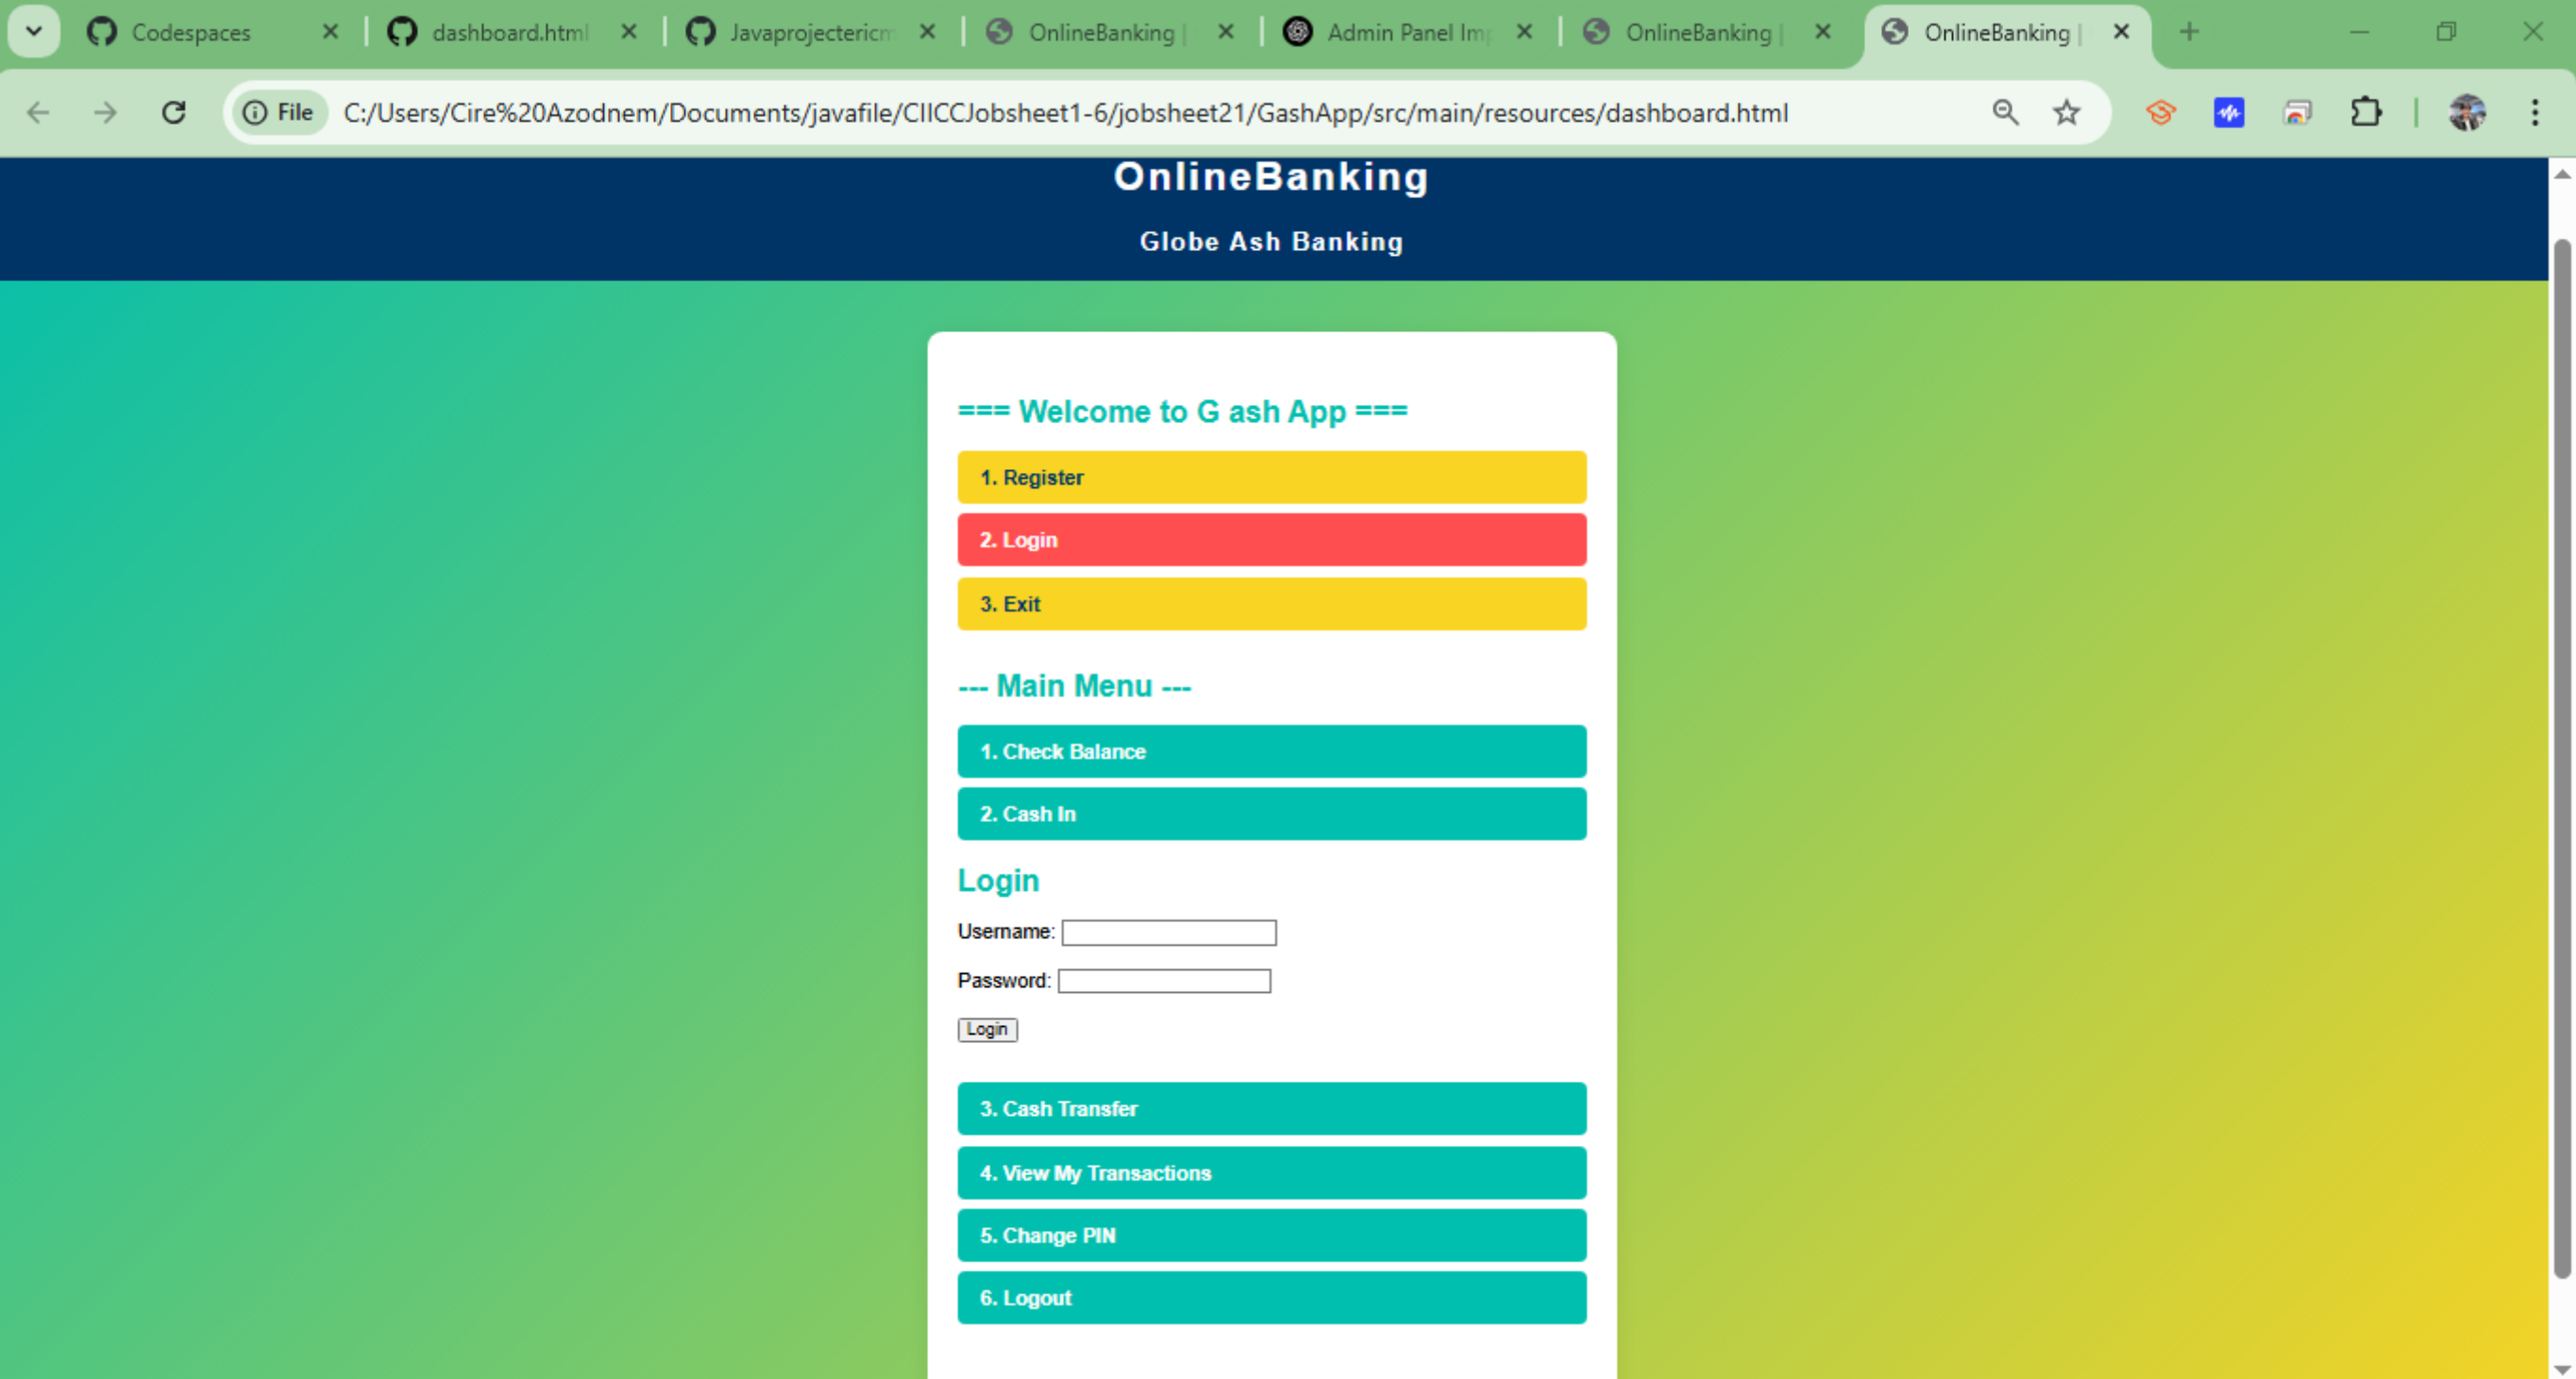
Codespaces ✕ dashboard.html ✕ Javaprojectericm ✕ OnlineBanking | ✕ Admin Panel Im ✕ OnlineBanking | ✕ OnlineBanking | ✕ +

File C:/Users/Cire%20Azodnem/Documents/javafile/CIICCJobsheet1-6/jobsheet21/GashApp/src/main/resources/dashboard.html

OnlineBanking

Globe Ash Banking

=== Welcome to G ash App ===

1. Register

2. Login

3. Exit

--- Main Menu ---

1. Check Balance

2. Cash In

Login

Username:

Password:

Login

3. Cash Transfer

4. View My Transactions

5. Change PIN

6. Logout